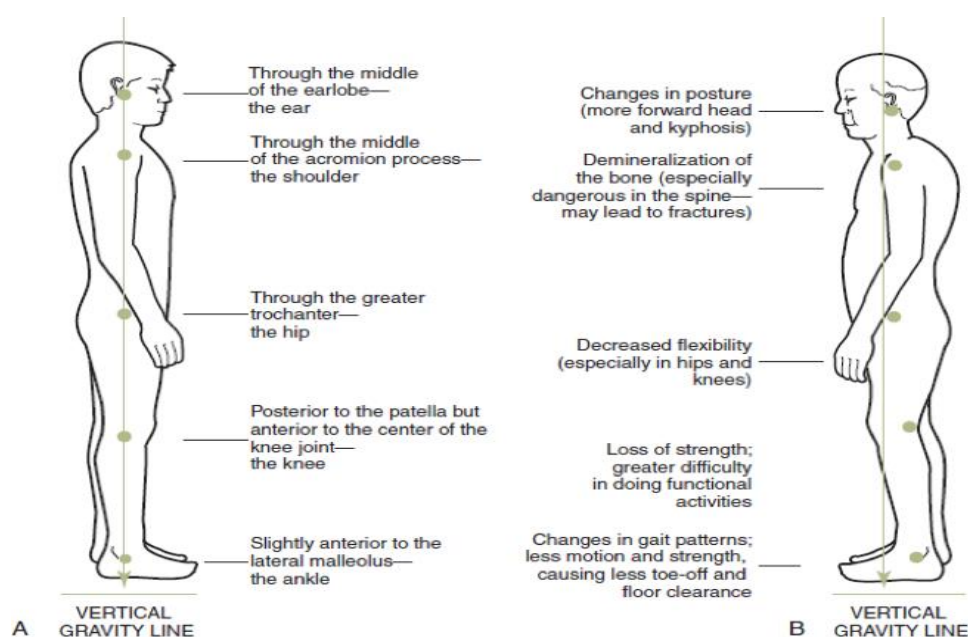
Through the middle of the earlobe—the ear

Through the middle of the acromion process—the shoulder

Through the greater trochanter—the hip

Posterior to the patella but anterior to the center of the knee joint—the knee

Slightly anterior to the lateral malleolus—the ankle

A

VERTICAL GRAVITY LINE

Changes in posture (more forward head and kyphosis)

Demineralization of the bone (especially dangerous in the spine—may lead to fractures)

Decreased flexibility (especially in hips and knees)

Loss of strength; greater difficulty in doing functional activities

Changes in gait patterns; less motion and strength, causing less toe-off and floor clearance

B

VERTICAL GRAVITY LINE